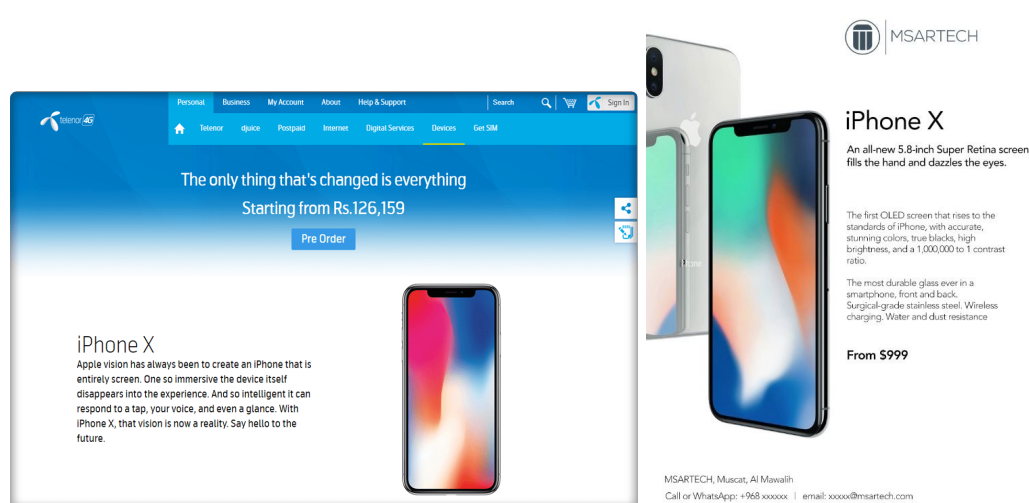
Personal Business My Account About Help & Support Search Sign In

telenor 4G

Telenor djuice Postpaid Internet Digital Services Devices Get SIM

The only thing that's changed is everything
Starting from Rs.126,159

Pre Order

iPhone X
Apple vision has always been to create an iPhone that is entirely screen. One so immersive the device itself disappears into the experience. And so intelligent it can respond to a tap, your voice, and even a glance. With iPhone X, that vision is now a reality. Say hello to the future.

MSARTECH

iPhone X
An all-new 5.8-inch Super Retina screen fills the hand and dazzles the eyes.

The first OLED screen that rises to the standards of iPhone, with accurate, stunning colors, true blacks, high brightness, and a 1,000,000 to 1 contrast ratio.

The most durable glass ever in a smartphone, front and back. Surgical-grade stainless steel. Wireless charging. Water and dust resistance

From $999

MSARTECH, Muscat, Al Mawalih
Call or WhatsApp: +968 xxxxxx | email: xxxxx@msartech.com